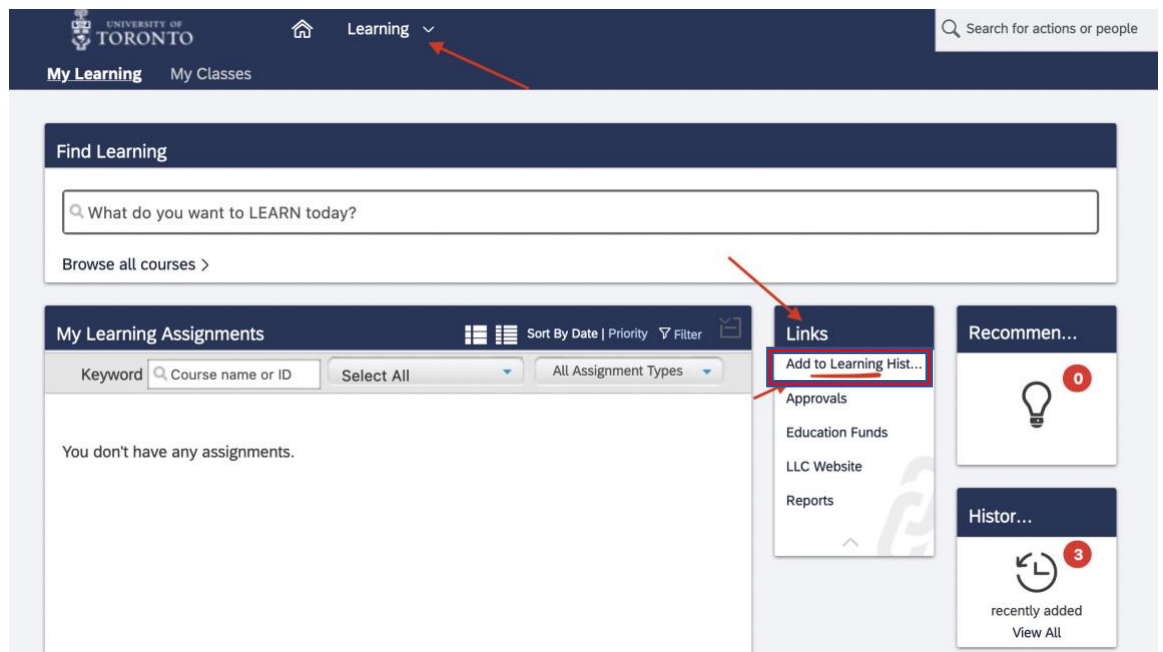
UNIVERSITY OF TORONTO

Learning

Search for actions or people

My Learning My Classes

Find Learning

What do you want to LEARN today?

Browse all courses >

My Learning Assignments

Sort By Date | Priority Filter

Keyword Course name or ID

Select All

All Assignment Types

You don't have any assignments.

Links

Add to Learning Hist...

Approvals

Education Funds

LLC Website

Reports

Recommen...

0

Histor...

3

recently added

View All